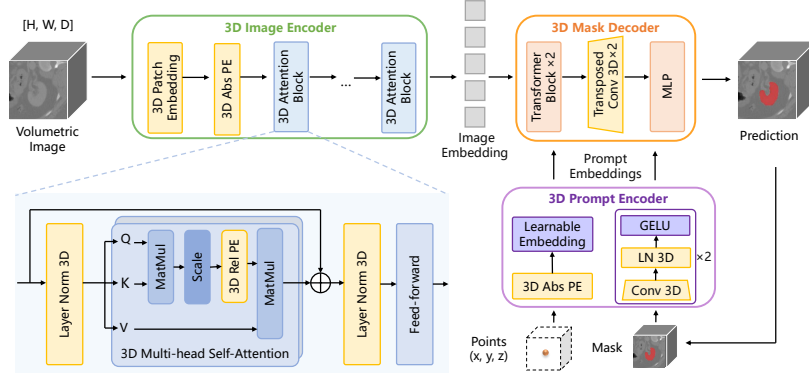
[H, W, D]

Volumetric Image

3D Image Encoder

3D Patch Embedding

3D Abs PE

3D Attention Block

...

3D Attention Block

Image Embedding

3D Mask Decoder

Transformer Block ×2

Transposed Conv 3D ×2

MLP

Prediction

Prompt Embeddings

Layer Norm 3D

Q

K

V

MatMul

Scale

3D Rel PE

MatMul

3D Multi-head Self-Attention

Layer Norm 3D

Feed-forward

3D Prompt Encoder

Learnable Embedding

3D Abs PE

GELU

LN 3D

Conv 3D

×2

Points (x, y, z)

Mask